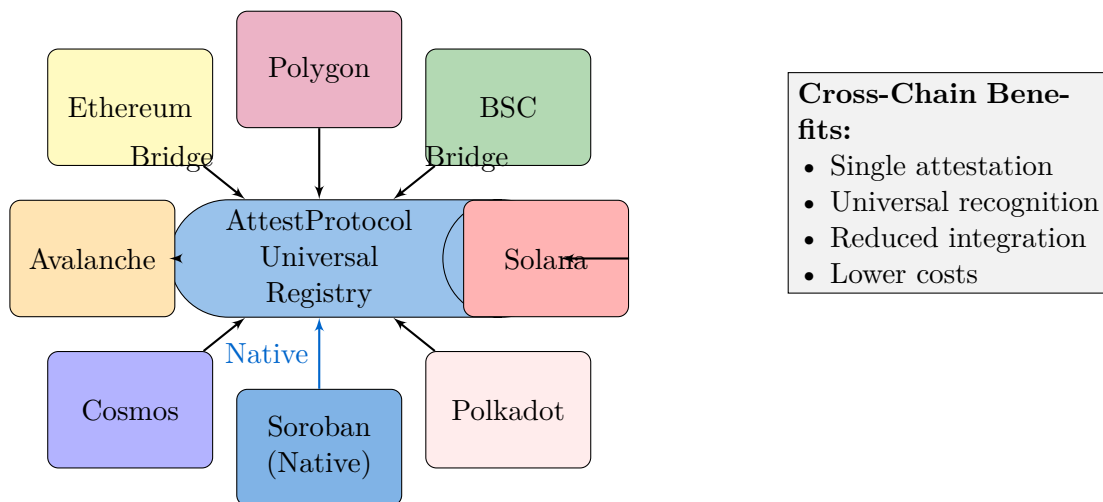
Polygon

Ethereum

BSC

Bridge

Bridge

AttestProtocol
Universal
Registry

Avalanche

Solana

Native

Cosmos

Soroban
(Native)

Polkadot

**Cross-Chain Benefits:**
• Single attestation
• Universal recognition
• Reduced integration
• Lower costs